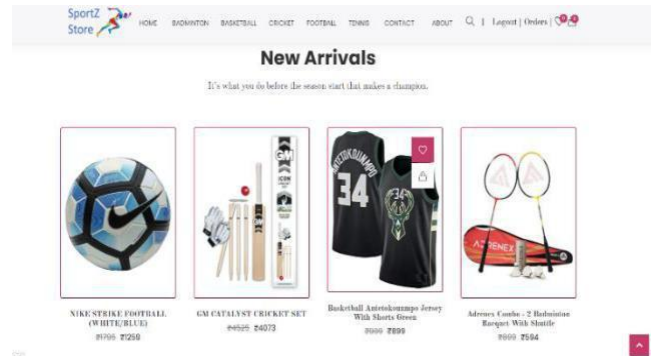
SportZ Store

HOME BADMINTON BASKETBALL CRICKET FOOTBALL TENNIS CONTACT ABOUT | Logout | Orders |

New Arrivals

It's what you do before the season start that makes a champion.

NIKE STRIKE FOOTBALL (WHITE/BLUE)
₹1795 ₹1259

GM CATALYST CRICKET SET
₹4525 ₹4073

Basketball Antetokounmpo Jersey With Shorts Green
₹999 ₹899

Adrenex Combo - 2 Badminton Racquet With Shuttle
₹699 ₹594